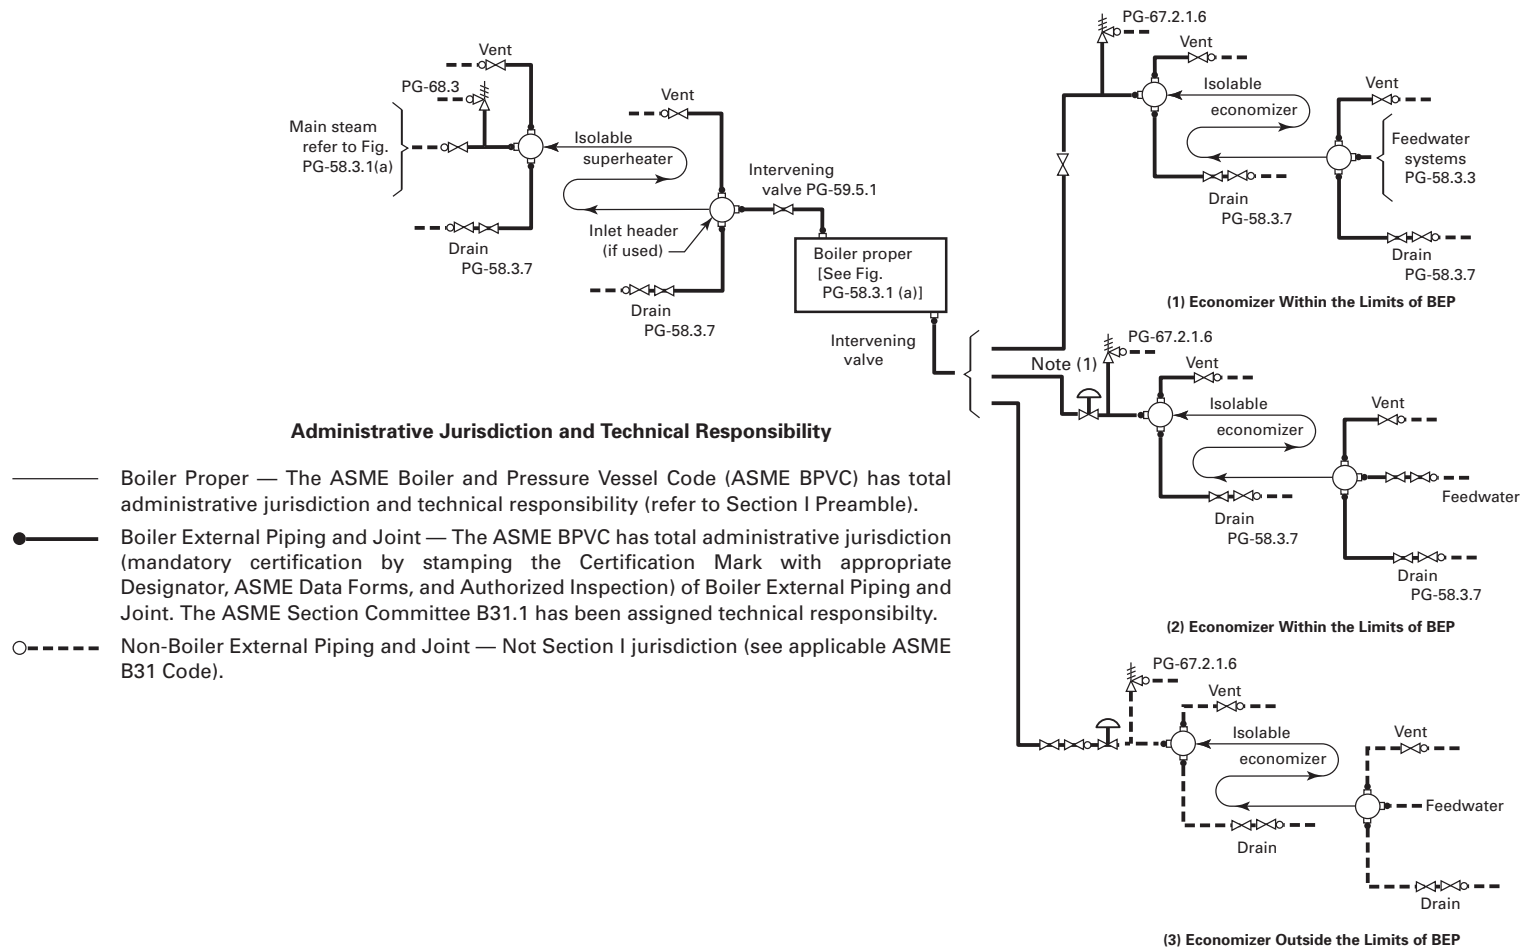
Vent

PG-68.3

Main steam refer to Fig. PG-58.3.1(a)

Drain PG-58.3.7

Vent

Isolable superheater

Inlet header (if used)

Drain PG-58.3.7

Intervening valve PG-59.5.1

Boiler proper [See Fig. PG-58.3.1 (a)]

Intervening valve

PG-67.2.1.6

Vent

Isolable economizer

Drain PG-58.3.7

Vent

Feedwater systems PG-58.3.3

Drain PG-58.3.7

(1) Economizer Within the Limits of BEP

PG-67.2.1.6

Note (1)

Vent

Isolable economizer

Drain PG-58.3.7

Vent

Feedwater

Drain PG-58.3.7

(2) Economizer Within the Limits of BEP

PG-67.2.1.6

Vent

Isolable economizer

Drain

Vent

Feedwater

Drain

(3) Economizer Outside the Limits of BEP

Administrative Jurisdiction and Technical Responsibility

Boiler Proper — The ASME Boiler and Pressure Vessel Code (ASME BPVC) has total administrative jurisdiction and technical responsibility (refer to Section I Preamble).

Boiler External Piping and Joint — The ASME BPVC has total administrative jurisdiction (mandatory certification by stamping the Certification Mark with appropriate Designator, ASME Data Forms, and Authorized Inspection) of Boiler External Piping and Joint. The ASME Section Committee B31.1 has been assigned technical responsibilty.

Non-Boiler External Piping and Joint — Not Section I jurisdiction (see applicable ASME B31 Code).